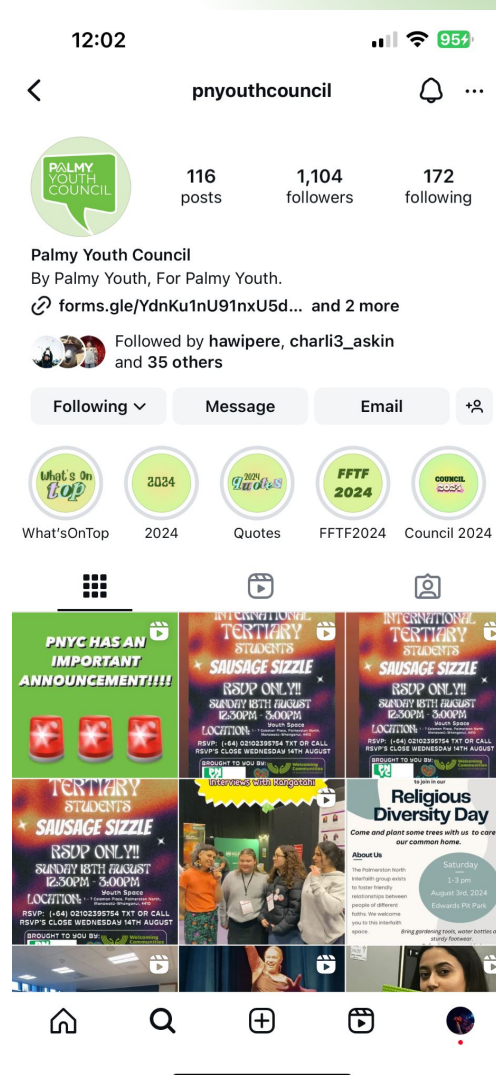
12:02

95

pnyouthcouncil

PALMY YOUTH COUNCIL

116 posts

1,104 followers

172 following

Palmy Youth Council

By Palmy Youth, For Palmy Youth.

forms.gle/YdnKu1nU91nxU5d... and 2 more

Followed by hawipere, charli3_askin and 35 others

Following

Message

Email

What's On Top

2024

2024 Quotes

FFTF 2024

COUNCIL 2024

What'sOnTop

2024

Quotes

FFTF2024

Council 2024

PNYC HAS AN IMPORTANT ANNOUNCEMENT!!!!

INTERNATIONAL TERTIARY STUDENTS SAUSAGE SIZZLE RSVP ONLY!! SUNDAY 18TH AUGUST 12:30PM - 3:00PM Youth Space LOCATION: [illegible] RSVP: (+64) 02102395754 TXT OR CALL RSVP'S CLOSE WEDNESDAY 14TH AUGUST BROUGHT TO YOU BY: Welcoming Communities

INTERNATIONAL TERTIARY STUDENTS SAUSAGE SIZZLE RSVP ONLY!! SUNDAY 18TH AUGUST 12:30PM - 3:00PM Youth Space LOCATION: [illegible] RSVP: (+64) 02102395754 TXT OR CALL RSVP'S CLOSE WEDNESDAY 14TH AUGUST BROUGHT TO YOU BY: Welcoming Communities

TERTIARY STUDENTS SAUSAGE SIZZLE RSVP ONLY!! SUNDAY 18TH AUGUST 12:30PM - 3:00PM Youth Space LOCATION: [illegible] RSVP: (+64) 02102395754 TXT OR CALL RSVP'S CLOSE WEDNESDAY 14TH AUGUST BROUGHT TO YOU BY: Welcoming Communities

Interviews with Rangatahi

to join in our Religious Diversity Day

Come and plant some trees with us to care for our common home.

About Us

The Palmerston North Interfaith group exists to foster friendly relationships between people of different faiths. We welcome you to this interfaith space.

Saturday 1-3 pm August 3rd, 2024 Edwards Pit Park

Bring gardening tools, water bottles and sturdy footwear